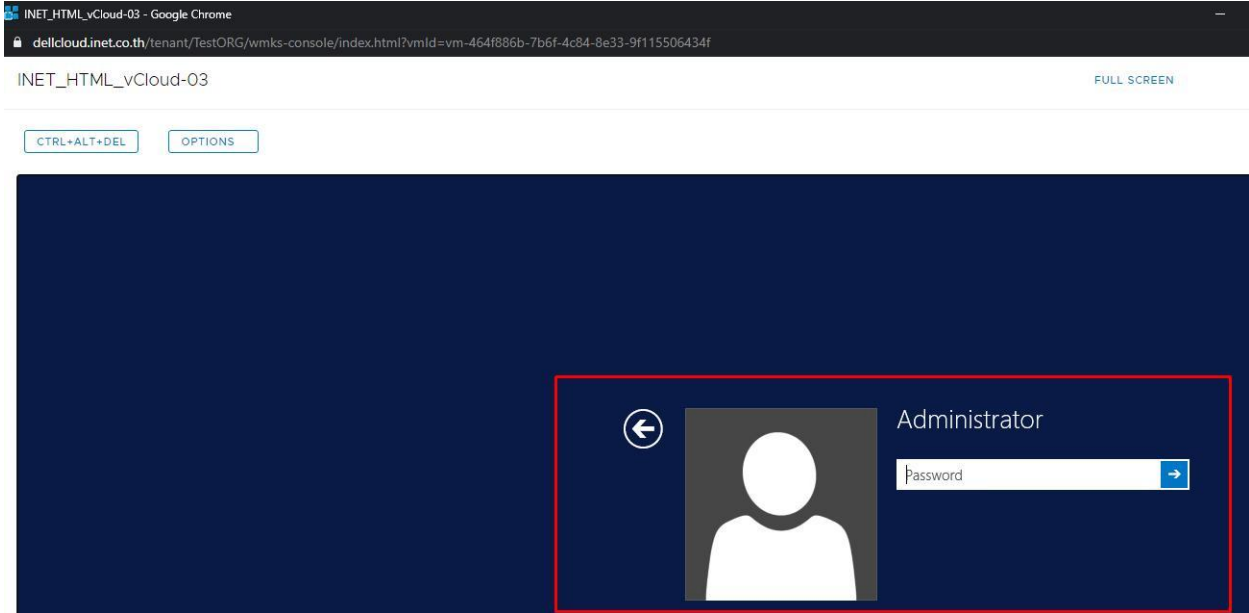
INET_HTML_vCloud-03 - Google Chrome

dellcloud.inet.co.th/tenant/TestORG/wmks-console/index.html?vmId=vm-464f886b-7b6f-4c84-8e33-9f115506434f

INET_HTML_vCloud-03

FULL SCREEN

CTRL+ALT+DEL

OPTIONS

Administrator

Password